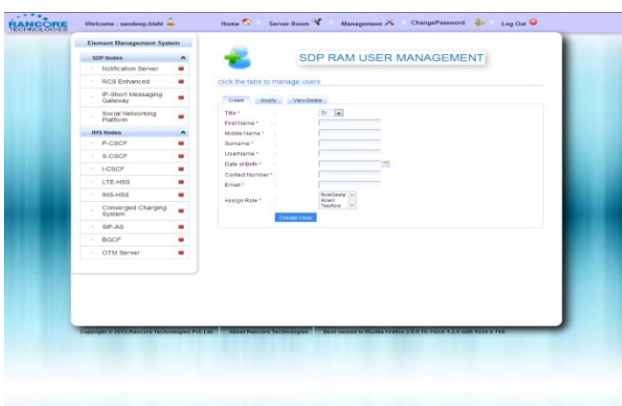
RANCORE TECHNOLOGIES

Welcome : sandeep.bisht

Home | Server Room | Management | ChangePassword | Log Out

Element Management System

SDP Nodes
Notification Server
RCS Enhanced
IP-Short Messaging Gateway
Social Networking Platform

IMS Nodes
P-CSCF
S-CSCF
I-CSCF
LTE-HSS
IMS-HSS
Converged Charging System
SIP-AS
BGCF
OTM Server

SDP RAM USER MANAGEMENT

click the tabs to manage users

Create | Modify | View/Delete

Title * : Dr
First Name * :
Middle Name * :
Surname * :
UserName * :
Date of Birth * :
Contact Number * :
Email * :
Assign Role * : RoleDelete, Roam, TestRole

Create User

Copyright © 2012 Rancore Technologies Pvt Ltd. | About Rancore Technologies | Best viewed in Mozilla Firefox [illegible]